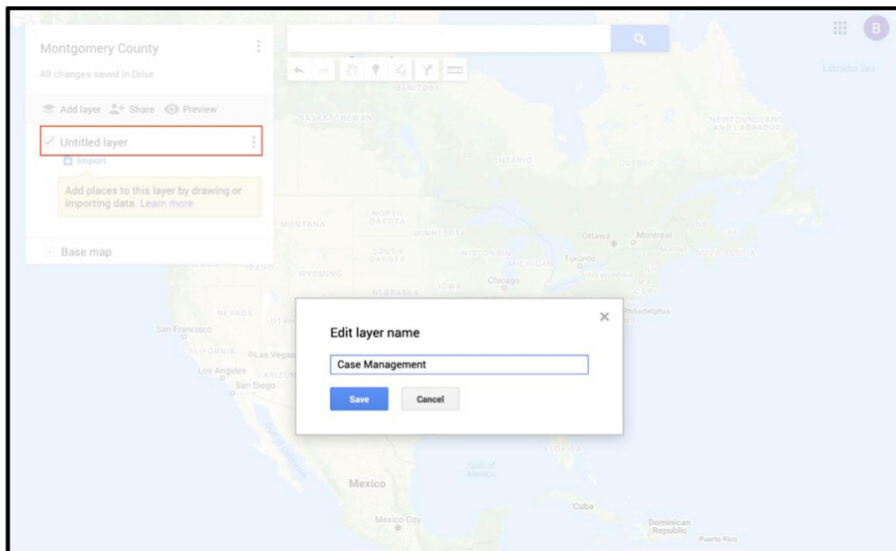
Montgomery County

All changes saved in Drive

Add layer Share Preview

Untitled layer

Import

Add places to this layer by drawing or importing data. Learn more

Base map

B

Labrador Sea

MANITOBA

SASKATCHEWAN

NEWFOUNDLAND AND LABRADOR

QUEBEC

MONTANA

NORTH DAKOTA

MINNESOTA

Ottawa

Montreal

SOUTH DAKOTA

WISCONSIN

Toronto

NOVA SCOTIA

IDAHO

WYOMING

NEW YORK

Chicago

NEBRASKA

IOWA

NEVADA

UTAH

Philadelphia

San Francisco

CALIFORNIA

Las Vegas

Los Angeles

ARIZONA

San Diego

Edit layer name

Case Management

Save

Cancel

FLORIDA

Gulf of Mexico

Mexico

Cuba

Mexico City

Dominican Republic

Puerto Rico